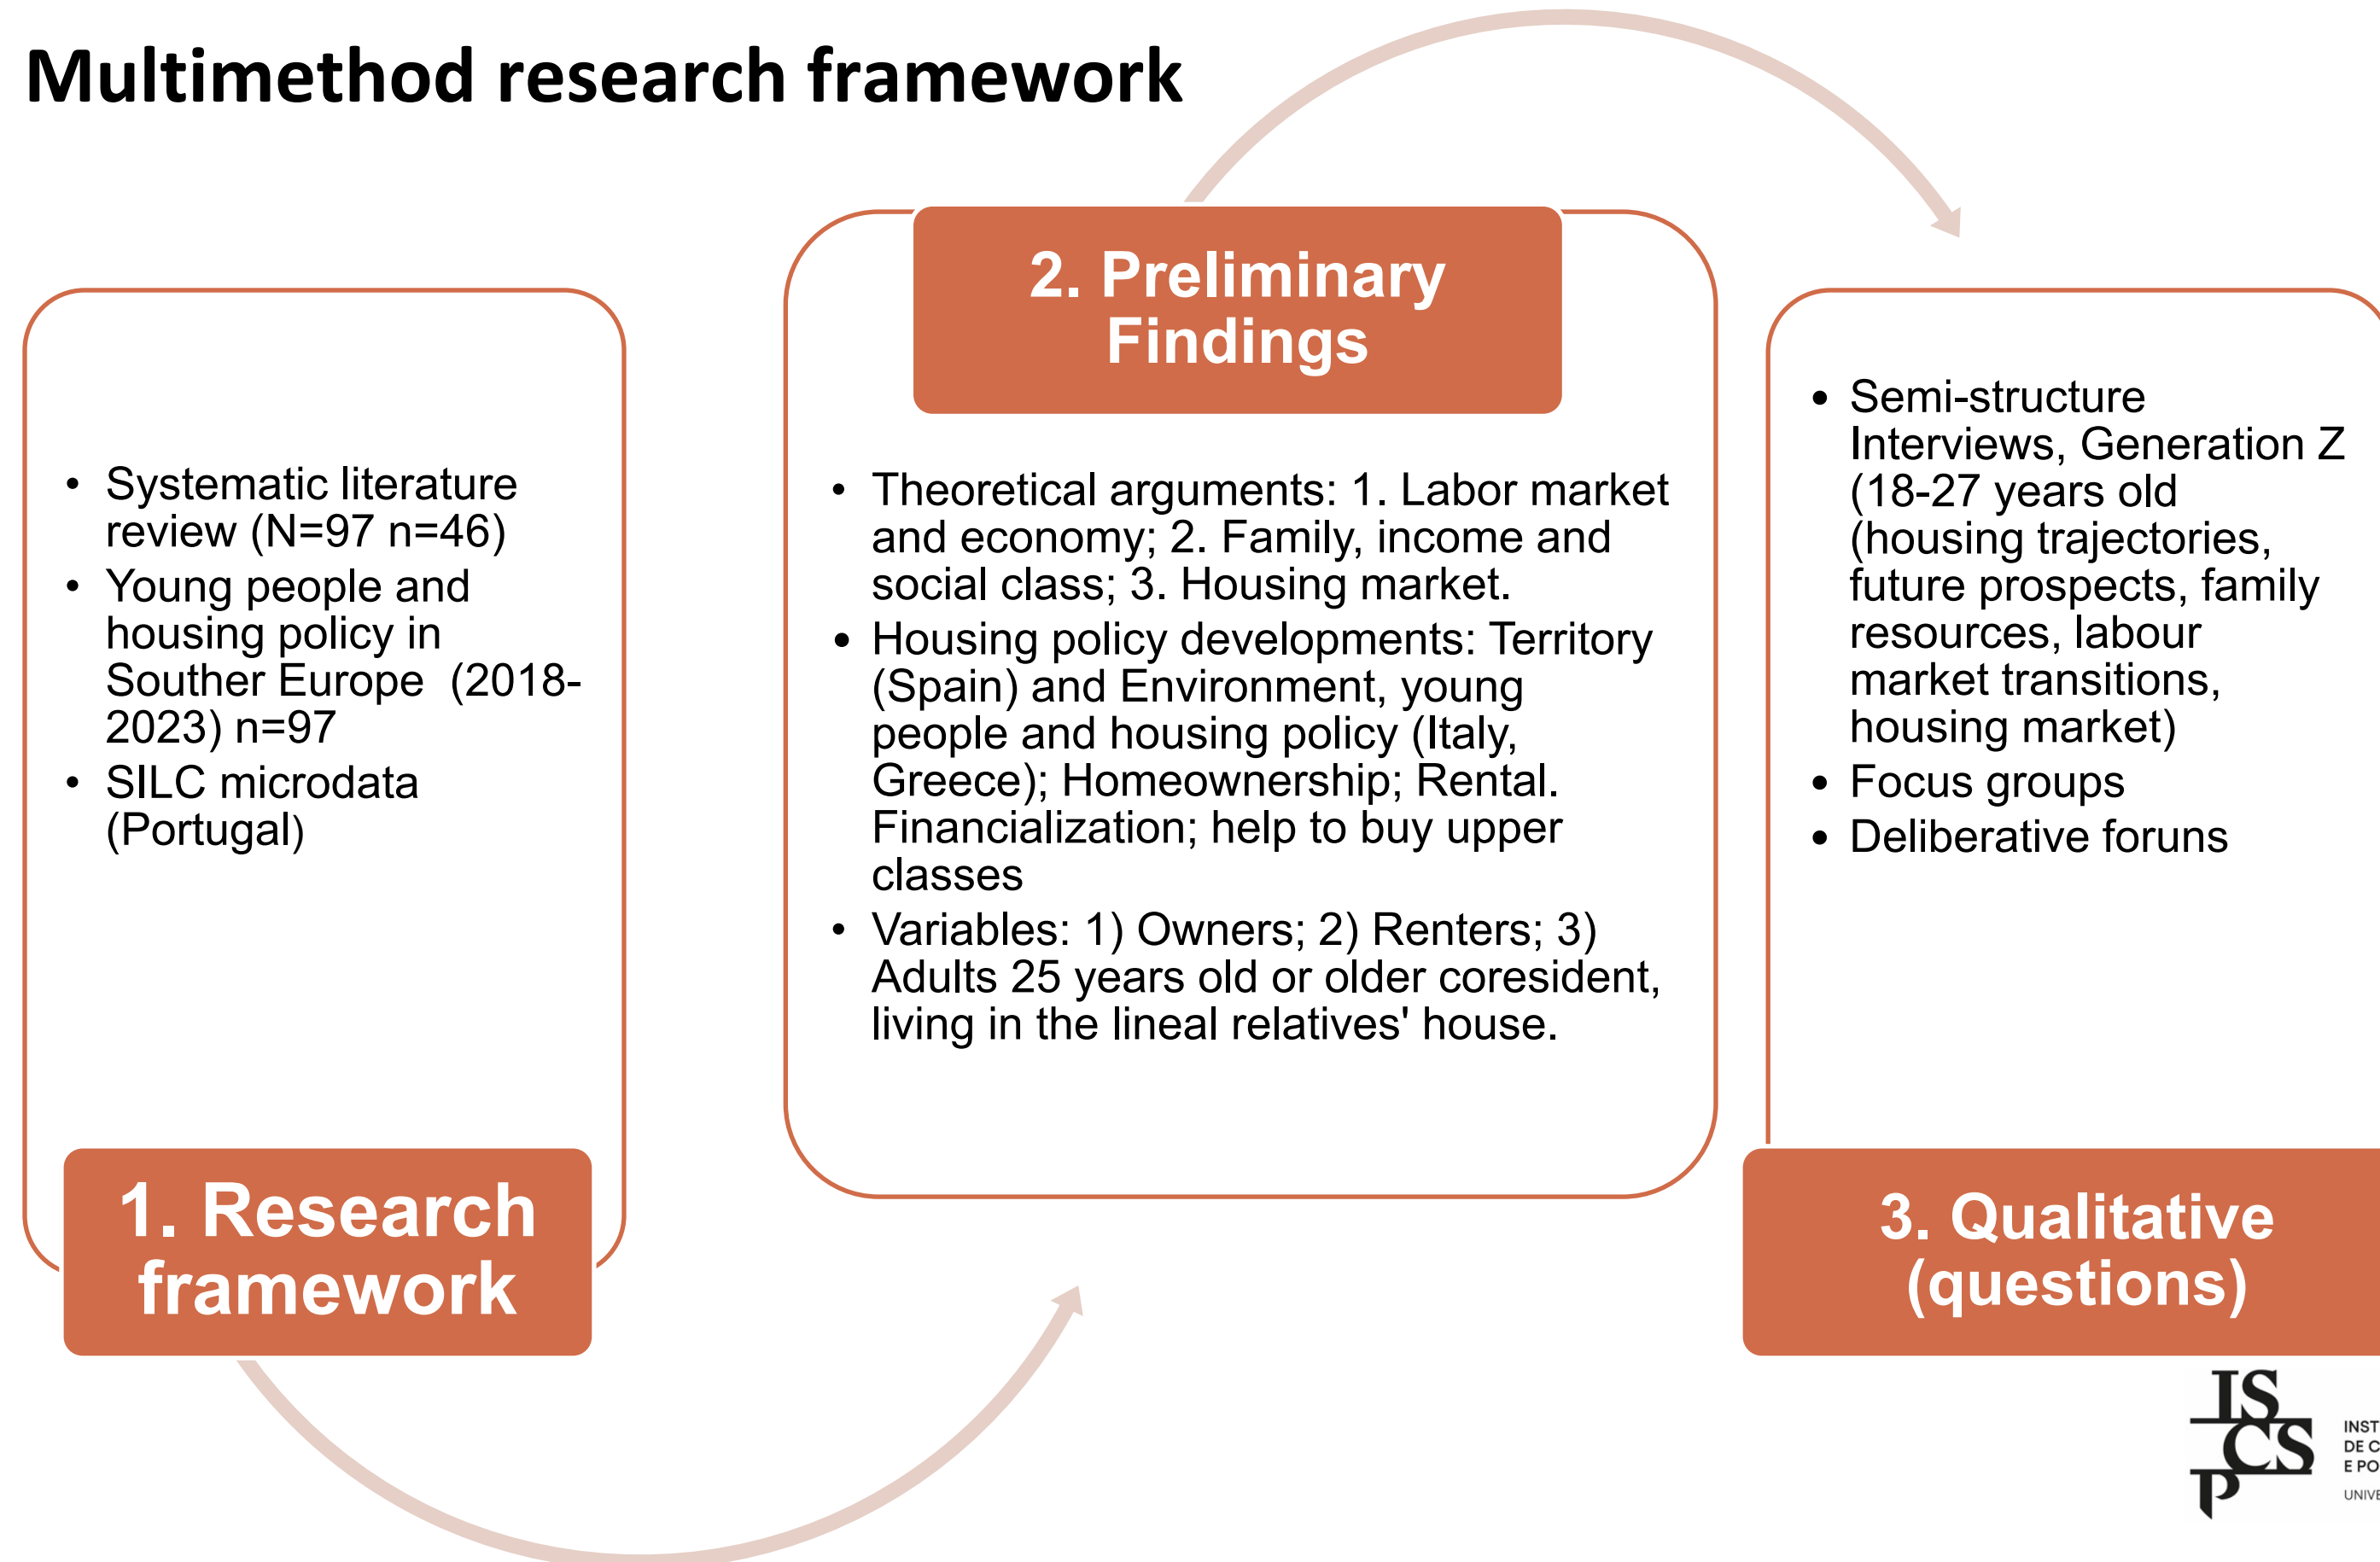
Multimethod research framework

2. Preliminary Findings

- Systematic literature review (N=97 n=46)
- Young people and housing policy in Souther Europe (2018-2023) n=97
- SILC microdata (Portugal)

1. Research framework

- Theoretical arguments: 1. Labor market and economy; 2. Family, income and social class; 3. Housing market.
- Housing policy developments: Territory (Spain) and Environment, young people and housing policy (Italy, Greece); Homeownership; Rental. Financialization; help to buy upper classes
- Variables: 1) Owners; 2) Renters; 3) Adults 25 years old or older coresident, living in the lineal relatives' house.

- Semi-structure Interviews, Generation Z (18-27 years old (housing trajectories, future prospects, family resources, labour market transitions, housing market)
- Focus groups
- Deliberative foruns

3. Qualitative (questions)

ISCSP

INST
DE C
E PO
UNIVE